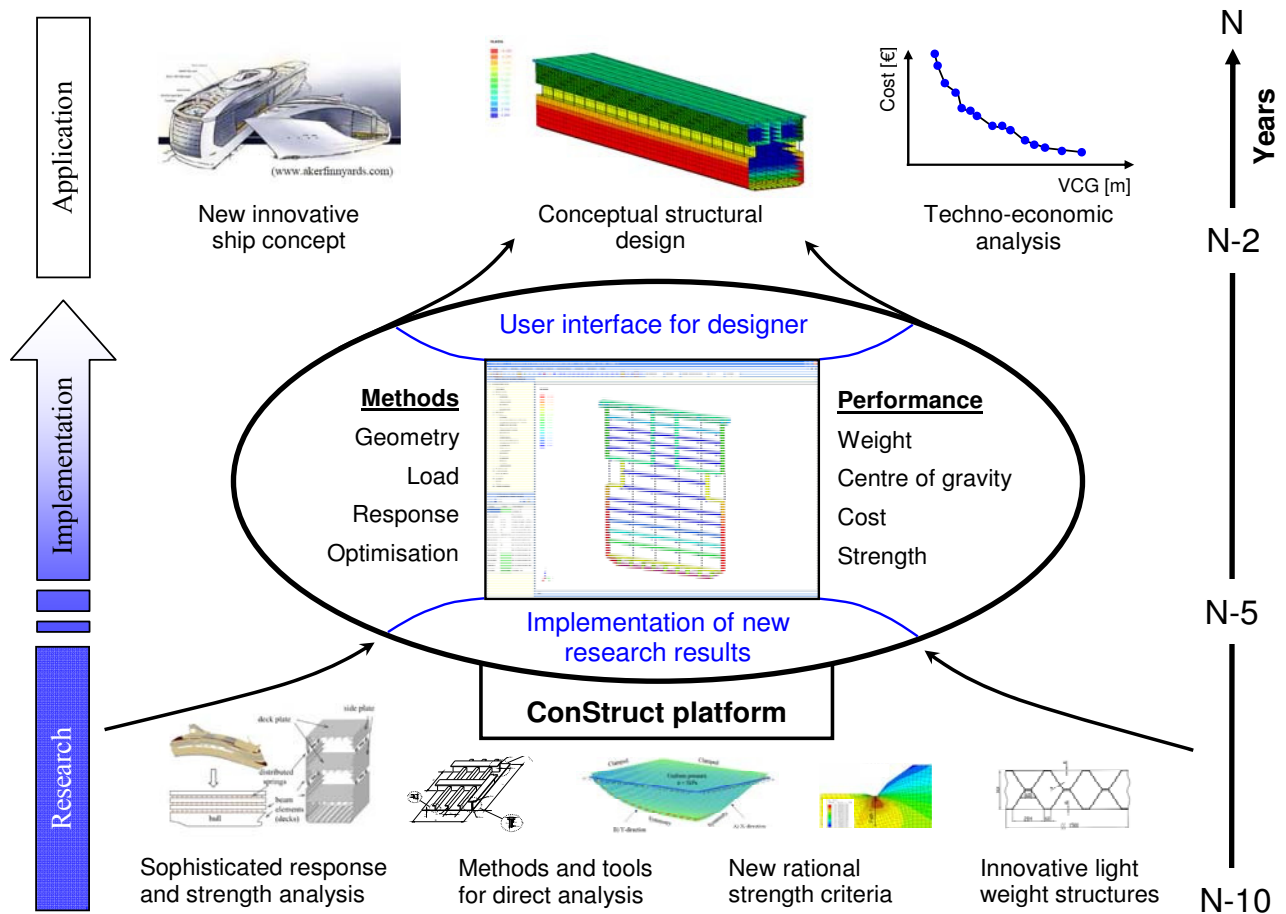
Application

Implementation

Research

N

Years

N-2

N-5

N-10

(www.akerfinnyards.com)

New innovative ship concept

Conceptual structural design

Cost [€]

VCG [m]

Techno-economic analysis

User interface for designer

Methods

Geometry

Load

Response

Optimisation

Performance

Weight

Centre of gravity

Cost

Strength

Implementation of new research results

ConStruct platform

deck plate

side plate

distributed springs

beam elements (decks)

hull

Clamped

Clamped

Uniform pressure

Sophisticated response and strength analysis

Methods and tools for direct analysis

New rational strength criteria

Innovative light weight structures